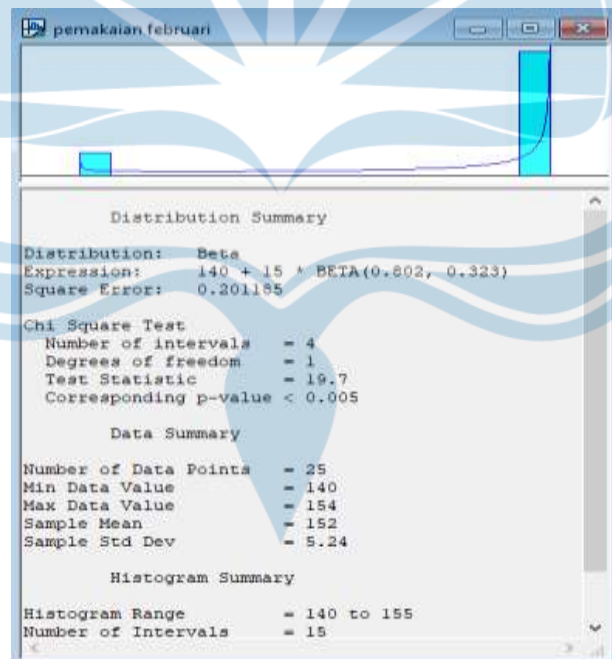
pemakaian februari

Distribution Summary

Distribution: Beta
Expression: 140 + 15 * BETA(0.802, 0.323)
Square Error: 0.201185

Chi Square Test
Number of intervals = 4
Degrees of freedom = 1
Test Statistic = 19.7
Corresponding p-value < 0.005

Data Summary

Number of Data Points = 25
Min Data Value = 140
Max Data Value = 154
Sample Mean = 152
Sample Std Dev = 5.24

Histogram Summary

Histogram Range = 140 to 155
Number of Intervals = 15